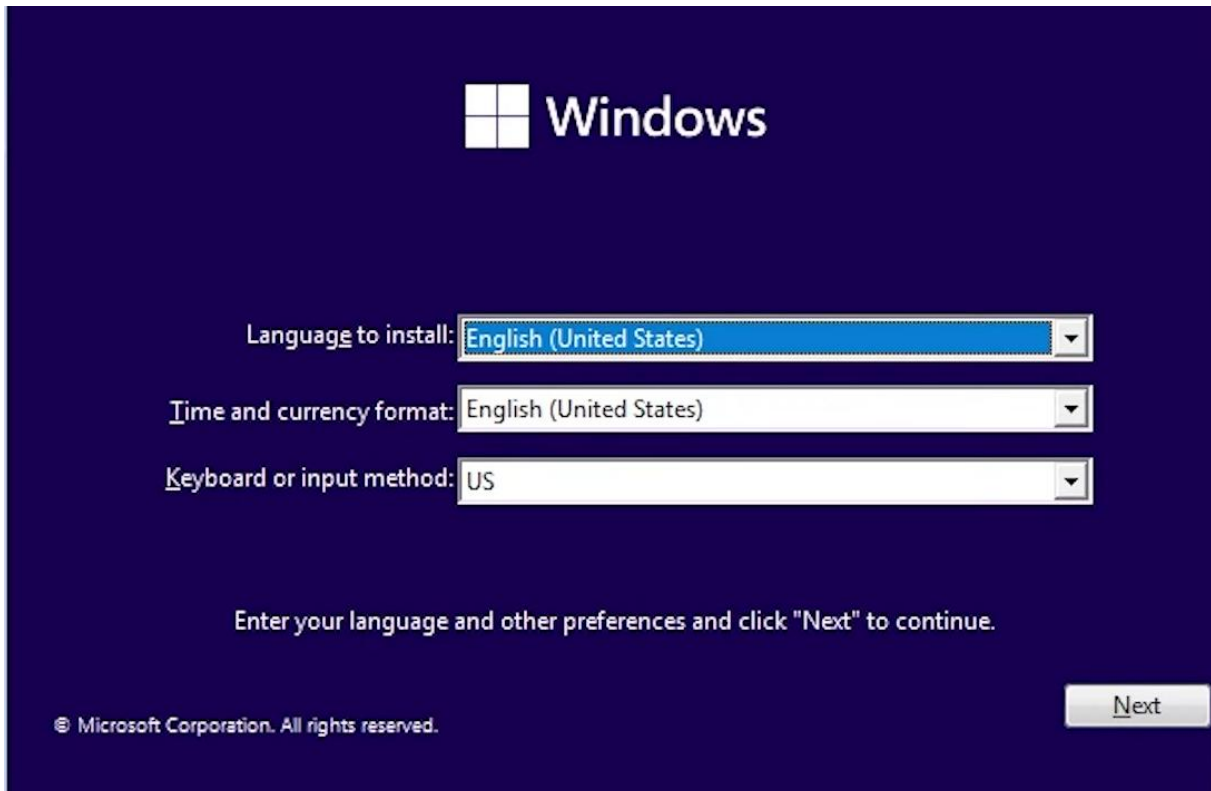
Windows

Language to install: English (United States)

Time and currency format: English (United States)

Keyboard or input method: US

Enter your language and other preferences and click "Next" to continue.

© Microsoft Corporation. All rights reserved.

Next